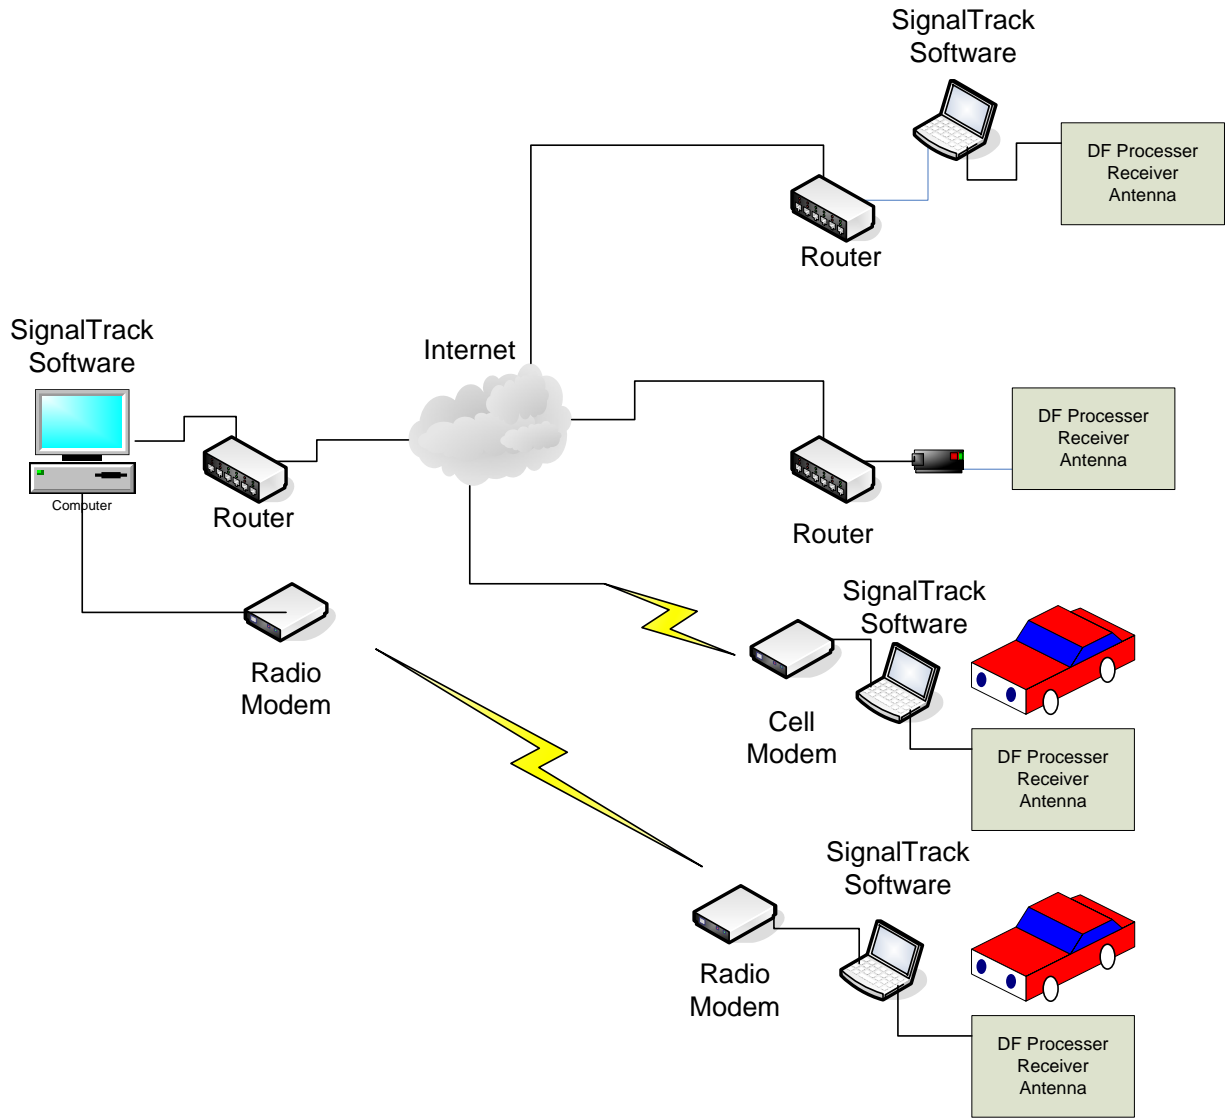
SignalTrack Software

DF Processer
Receiver
Antenna

Router

SignalTrack Software

Internet

Computer

Router

DF Processer
Receiver
Antenna

Router

SignalTrack Software

Radio Modem

Cell Modem

DF Processer
Receiver
Antenna

SignalTrack Software

Radio Modem

DF Processer
Receiver
Antenna